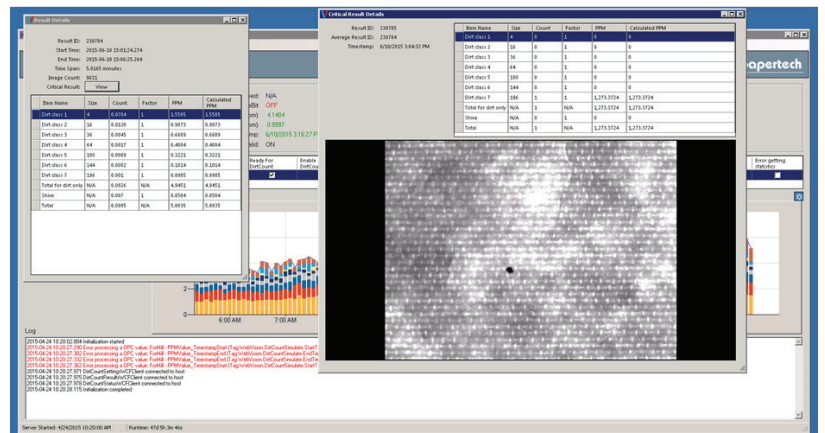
Result Details

Result ID: 230784
Start Time: 2015-06-10 15:01:24.274
End Time: 2015-06-10 15:06:25.264
Time Span: 5.0165 minutes
Image Count: 9031
Critical Result: View

| Item Name | Size | Count | Factor | PPM | Calculated PPM |
|---|---|---|---|---|---|
| Dirt class 1 | 4 | 0.0704 | 1 | 1.5595 | 1.5595 |
| Dirt class 2 | 16 | 0.0238 | 1 | 0.9873 | 0.9873 |
| Dirt class 3 | 36 | 0.0045 | 1 | 0.6699 | 0.6699 |
| Dirt class 4 | 64 | 0.0017 | 1 | 0.4804 | 0.4804 |
| Dirt class 5 | 100 | 0.0009 | 1 | 0.3221 | 0.3221 |
| Dirt class 6 | 144 | 0.0002 | 1 | 0.1014 | 0.1014 |
| Dirt class 7 | 196 | 0.001 | 1 | 0.0905 | 0.0905 |
| Total for dirt only | N/A | 0.0926 | N/A | 4.9451 | 4.9451 |
| Shive | N/A | 0.007 | 1 | 0.8584 | 0.8584 |
| Total | N/A | 0.0995 | N/A | 5.8035 | 5.8035 |

ed: N/A
eBit OFF
m) 4.1404
m) 0.9997
mp: 6/10/2015 3:16:27 P
id: ON

Ready For DirtCount
Enable DirtCou

Critical Result Details

Result ID: 230785
Average Result ID: 230784
Timestamp: 6/10/2015 3:04:32 PM

| Item Name | Size | Count | Factor | PPM | Calculated PPM |
|---|---|---|---|---|---|
| Dirt class 1 | 4 | 0 | 1 | 0 | 0 |
| Dirt class 2 | 16 | 0 | 1 | 0 | 0 |
| Dirt class 3 | 36 | 0 | 1 | 0 | 0 |
| Dirt class 4 | 64 | 0 | 1 | 0 | 0 |
| Dirt class 5 | 100 | 0 | 1 | 0 | 0 |
| Dirt class 6 | 144 | 0 | 1 | 0 | 0 |
| Dirt class 7 | 196 | 1 | 1 | 1,273.3724 | 1,273.3724 |
| Total for dirt only | N/A | 1 | N/A | 1,273.3724 | 1,273.3724 |
| Shive | N/A | 0 | 1 | 0 | 0 |
| Total | N/A | 1 | N/A | 1,273.3724 | 1,273.3724 |

apertech

Error getting statistic

6:00 AM
7:00 AM

Log
2015-04-24 10:20:02.004 Initialization started
2015-04-24 10:20:27.290 Error processing a OPC value: FotMill - PPMValue_TimestampStart [Tag:WebVision.DirtCountSimulate.Start]
2015-04-24 10:20:27.302 Error processing a OPC value: FotMill - PPMValue_TimestampEnd [Tag:WebVision.DirtCountSimulate.EndTi
2015-04-24 10:20:27.332 Error processing a OPC value: FotMill - PPMValue_TimestampStart [Tag:WebVision.DirtCountSimulate.Start]
2015-04-24 10:20:27.362 Error processing a OPC value: FotMill - PPMValue_TimestampEnd [Tag:WebVision.DirtCountSimulate.EndTi
2015-04-24 10:20:27.971 DirtCountSettingsVrCFClient connected to host
2015-04-24 10:20:27.975 DirtCountDataVrCFClient connected to host
2015-04-24 10:20:27.978 DirtCountStatusVrCFClient connected to host
2015-04-24 10:20:28.115 Initialization completed

Server Started: 4/24/2015 10:20:00 AM    Runtime: 47d 5h 3m 46s